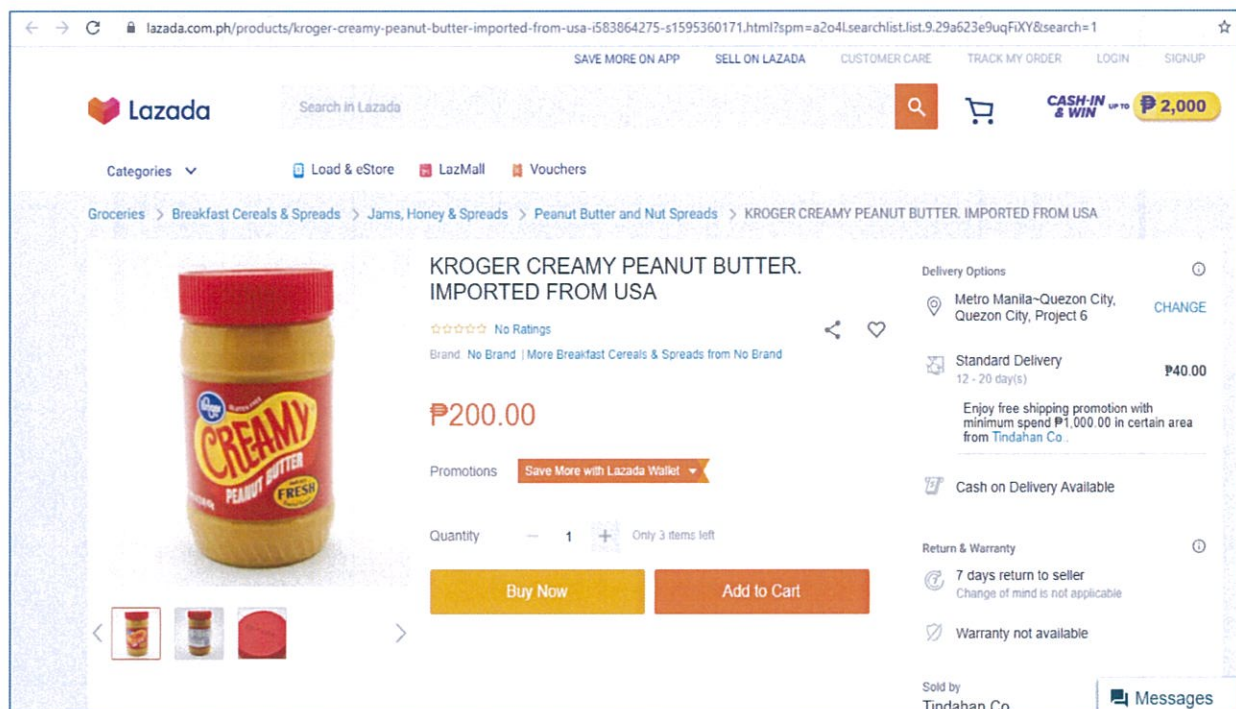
lazada.com.ph/products/kroger-creamy-peanut-butter-imported-from-usa-i583864275-s1595360171.html?spm=a2o4l.searchlist.list.9.29a623e9uqFiXY&search=1

SAVE MORE ON APP SELL ON LAZADA CUSTOMER CARE TRACK MY ORDER LOGIN SIGNUP

Lazada

Search in Lazada

CASH-IN & WIN UP TO ₱2,000

Categories

Load & eStore LazMall Vouchers

Groceries > Breakfast Cereals & Spreads > Jams, Honey & Spreads > Peanut Butter and Nut Spreads > KROGER CREAMY PEANUT BUTTER. IMPORTED FROM USA

CREAMY PEANUT BUTTER FRESH

KROGER CREAMY PEANUT BUTTER. IMPORTED FROM USA

No Ratings

Brand: No Brand | More Breakfast Cereals & Spreads from No Brand

₱200.00

Promotions Save More with Lazada Wallet

Quantity − 1 + Only 3 items left

Buy Now Add to Cart

Delivery Options

Metro Manila~Quezon City, Quezon City, Project 6 CHANGE

Standard Delivery 12 - 20 day(s) ₱40.00

Enjoy free shipping promotion with minimum spend ₱1,000.00 in certain area from Tindahan Co..

Cash on Delivery Available

Return & Warranty

7 days return to seller
Change of mind is not applicable

Warranty not available

Sold by
Tindahan Co

Messages